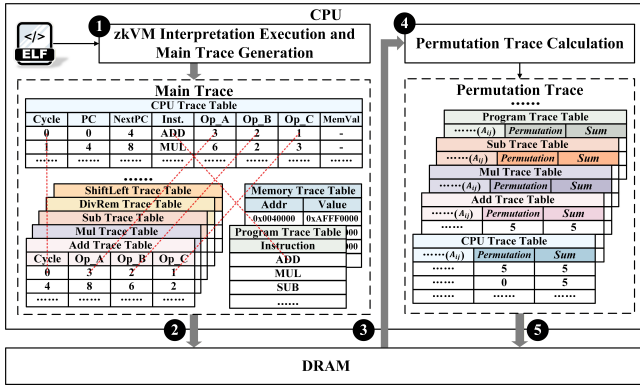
CPU

</>
ELF

1 zkVM Interpretation Execution and Main Trace Generation

4 Permutation Trace Calculation

Main Trace

CPU Trace Table

| Cycle | PC | NextPC | Inst. | Op_A | Op_B | Op_C | MemVal |
|---|---|---|---|---|---|---|---|
| 0 | 0 | 4 | ADD | 3 | 2 | 1 | - |
| 1 | 4 | 8 | MUL | 6 | 2 | 3 | - |
| ...... | ...... | ...... | ...... | ...... | ...... | ...... | ...... |

•••••••

ShiftLeft Trace Table
DivRem Trace Table
Sub Trace Table
Mul Trace Table
Add Trace Table

| Cycle | Op_A | Op_B | Op_C |
|---|---|---|---|
| 0 | 3 | 2 | 1 |
| 4 | 8 | 6 | 2 |
| ...... | ...... | ...... | ...... |

Memory Trace Table

| Addr | Value |
|---|---|
| 0x0040000 | 0xAFFF0000 |

Program Trace Table

| Instruction |
|---|
| ADD |
| MUL |
| SUB |
| ...... |

Permutation Trace

••••••

Program Trace Table
......$(A_{ij})$ Permutation Sum

Sub Trace Table
......$(A_{ij})$ Permutation Sum

Mul Trace Table
......$(A_{ij})$ Permutation Sum

Add Trace Table
......$(A_{ij})$ Permutation Sum
...... 5 5

CPU Trace Table

| ......$(A_{ij})$ | Permutation | Sum |
|---|---|---|
| ...... | 5 | 5 |
| ...... | 0 | 5 |
| ...... | ...... | ...... |

2 3 5

DRAM